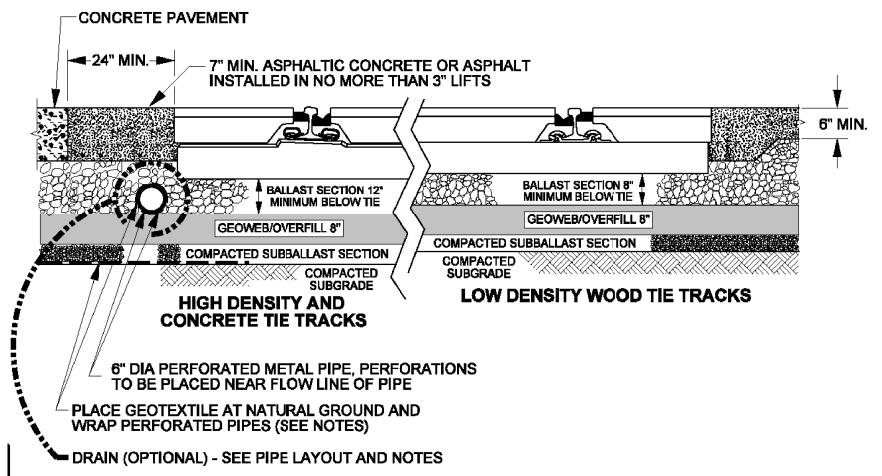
CONCRETE PAVEMENT

24" MIN.

7" MIN. ASPHALTIC CONCRETE OR ASPHALT INSTALLED IN NO MORE THAN 3" LIFTS

6" MIN.

BALLAST SECTION 12" MINIMUM BELOW TIE

BALLAST SECTION 8" MINIMUM BELOW TIE

GEOWEB/OVERFILL 8"

GEOWEB/OVERFILL 8"

COMPACTED SUBBALLAST SECTION

COMPACTED SUBBALLAST SECTION

COMPACTED SUBGRADE

COMPACTED SUBGRADE

HIGH DENSITY AND CONCRETE TIE TRACKS

LOW DENSITY WOOD TIE TRACKS

6" DIA PERFORATED METAL PIPE, PERFORATIONS TO BE PLACED NEAR FLOW LINE OF PIPE

PLACE GEOTEXTILE AT NATURAL GROUND AND WRAP PERFORATED PIPES (SEE NOTES)

DRAIN (OPTIONAL) - SEE PIPE LAYOUT AND NOTES